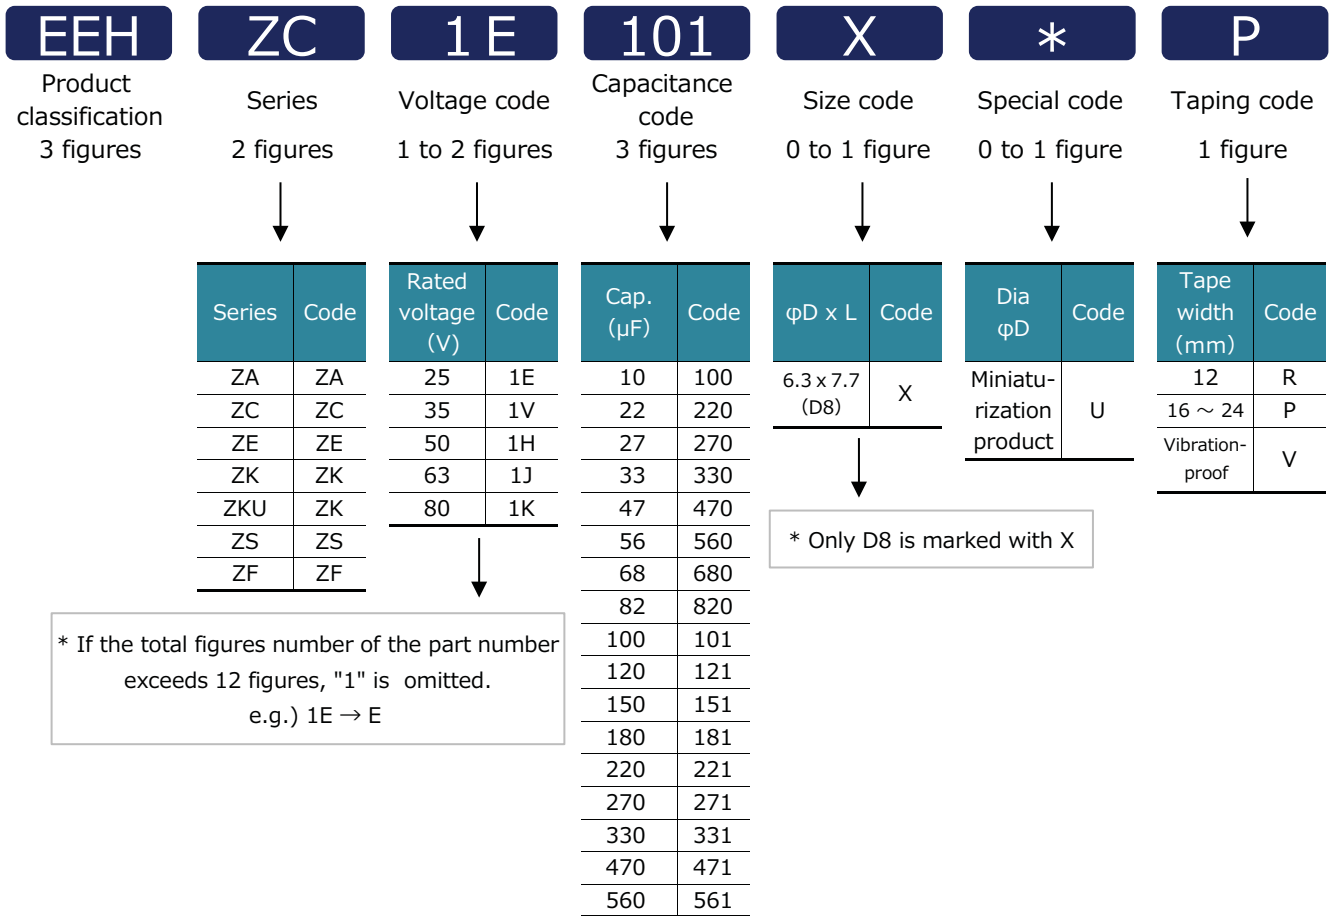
EEH
Product classification
3 figures

ZC
Series
2 figures

| Series | Code |
|---|---|
| ZA | ZA |
| ZC | ZC |
| ZE | ZE |
| ZK | ZK |
| ZKU | ZK |
| ZS | ZS |
| ZF | ZF |

1E
Voltage code
1 to 2 figures

| Rated voltage (V) | Code |
|---|---|
| 25 | 1E |
| 35 | 1V |
| 50 | 1H |
| 63 | 1J |
| 80 | 1K |

* If the total figures number of the part number exceeds 12 figures, "1" is omitted.
e.g.) 1E → E

101
Capacitance code
3 figures

| Cap. (μF) | Code |
|---|---|
| 10 | 100 |
| 22 | 220 |
| 27 | 270 |
| 33 | 330 |
| 47 | 470 |
| 56 | 560 |
| 68 | 680 |
| 82 | 820 |
| 100 | 101 |
| 120 | 121 |
| 150 | 151 |
| 180 | 181 |
| 220 | 221 |
| 270 | 271 |
| 330 | 331 |
| 470 | 471 |
| 560 | 561 |

X
Size code
0 to 1 figure

| φD x L | Code |
|---|---|
| 6.3 x 7.7 (D8) | X |

* Only D8 is marked with X

*
Special code
0 to 1 figure

| Dia φD | Code |
|---|---|
| Miniaturization product | U |

P
Taping code
1 figure

| Tape width (mm) | Code |
|---|---|
| 12 | R |
| 16 ～ 24 | P |
| Vibration-proof | V |